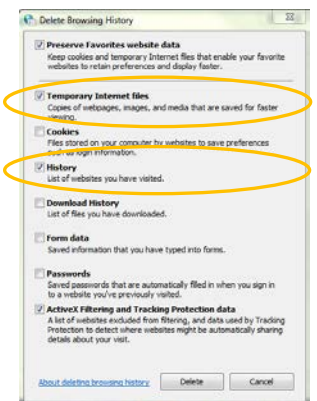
Delete Browsing History

Preserve Favorites website data
Keep cookies and temporary Internet files that enable your favorite websites to retain preferences and display faster.

Temporary Internet files
Copies of webpages, images, and media that are saved for faster viewing.

Cookies
Files stored on your computer by websites to save preferences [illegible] login information.

History
List of websites you have visited.

Download History
List of files you have downloaded.

Form data
Saved information that you have typed into forms.

Passwords
Saved passwords that are automatically filled in when you sign in to a website you've previously visited.

ActiveX Filtering and Tracking Protection data
A list of websites excluded from filtering, and data used by Tracking Protection to detect where websites might be automatically sharing details about your visit.

About deleting browsing history
Delete
Cancel